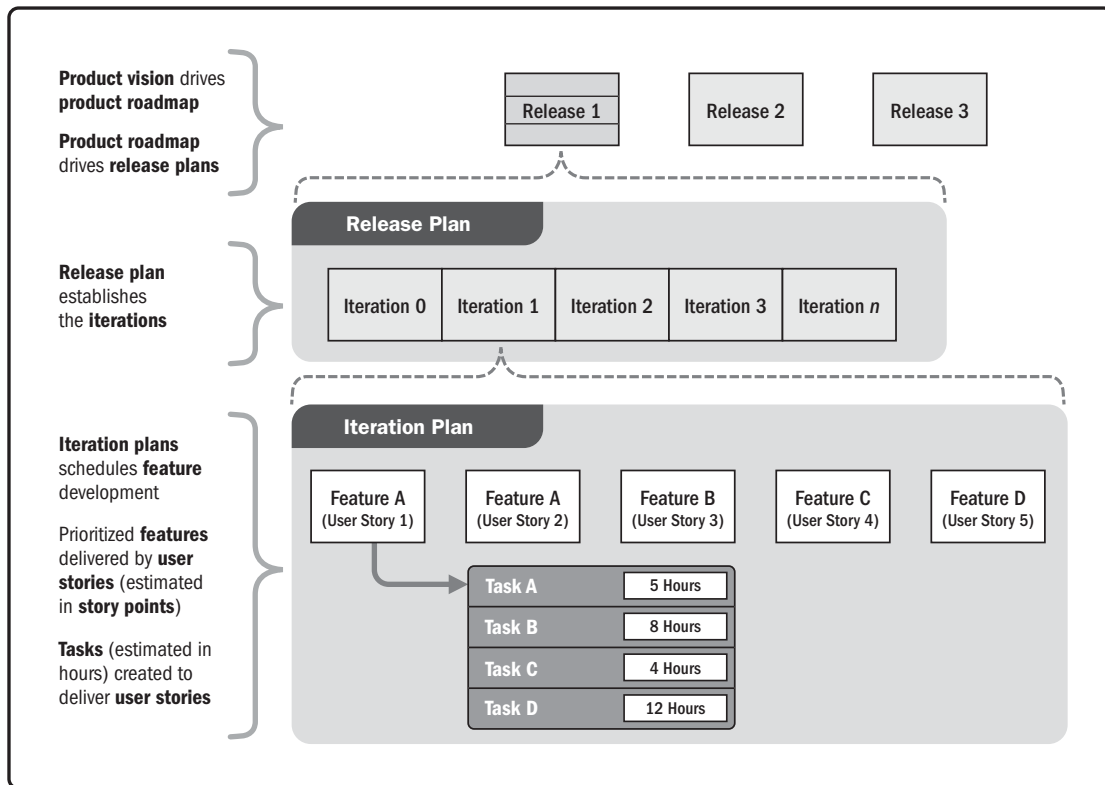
Product vision drives product roadmap

Product roadmap drives release plans

Release 1

Release 2

Release 3

Release Plan

Release plan establishes the iterations

| Iteration 0 | Iteration 1 | Iteration 2 | Iteration 3 | Iteration *n* |
|---|---|---|---|---|

Iteration Plan

Iteration plans schedules feature development

Prioritized features delivered by user stories (estimated in story points)

Tasks (estimated in hours) created to deliver user stories

Feature A (User Story 1)

Feature A (User Story 2)

Feature B (User Story 3)

Feature C (User Story 4)

Feature D (User Story 5)

| Task A | 5 Hours |
|---|---|
| Task B | 8 Hours |
| Task C | 4 Hours |
| Task D | 12 Hours |